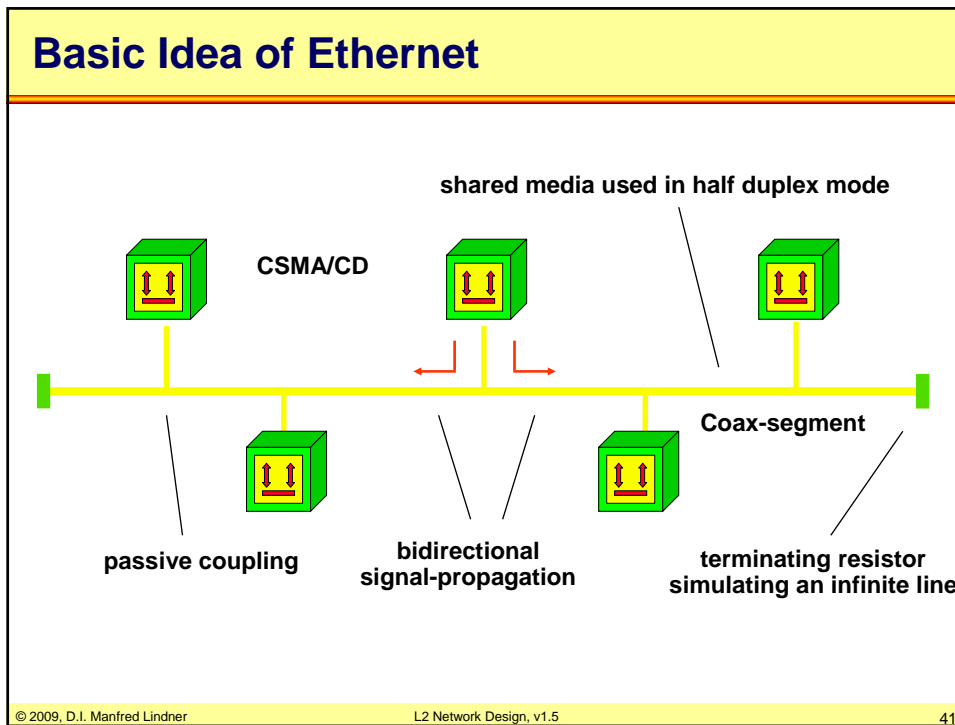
Basic Idea of Ethernet

shared media used in half duplex mode

CSMA/CD

Coax-segment

passive coupling

bidirectional signal-propagation

terminating resistor simulating an infinite line

© 2009, D.I. Manfred Lindner

L2 Network Design, v1.5

41